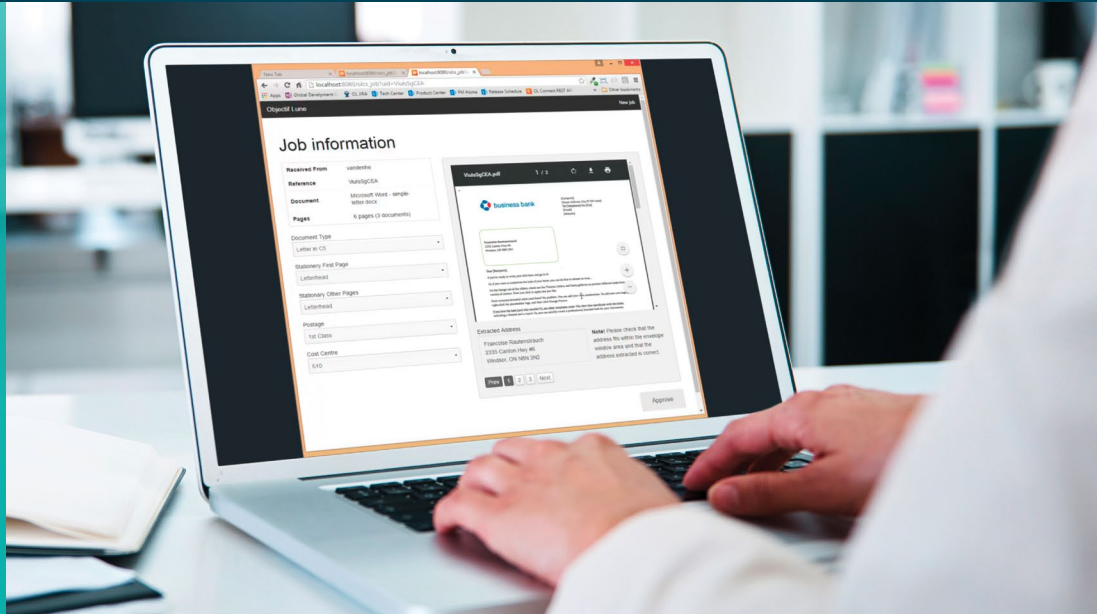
New Tab

localhost:8080/sics_job?uid=VtuIs5gCEA

Apps Global Development OL JIRA Tech Center Product Center PM Home Release Schedule OL Connect REST API Other bookmarks

Objectif Lune

New job

Job information

| Received From | vandenho |
|---|---|
| Reference | VtuIs5gCEA |
| Document | Microsoft Word - simple-letter.docx |
| Pages | 6 pages (3 documents) |

Document Type
Letter in C5

Stationery First Page
Letterhead

Stationery Other Pages
Letterhead

Postage
1st Class

Cost Centre
510

VtuIs5gCEA.pdf 1 / 3

business bank

Extracted Address
Francoise Rautenstrauch
3335 Canton Hwy #6
Windsor, ON N8N 3N2

Note! Please check that the address fits within the envelope window area and that the address extracted is correct.

Prev 1 2 3 Next

Approve